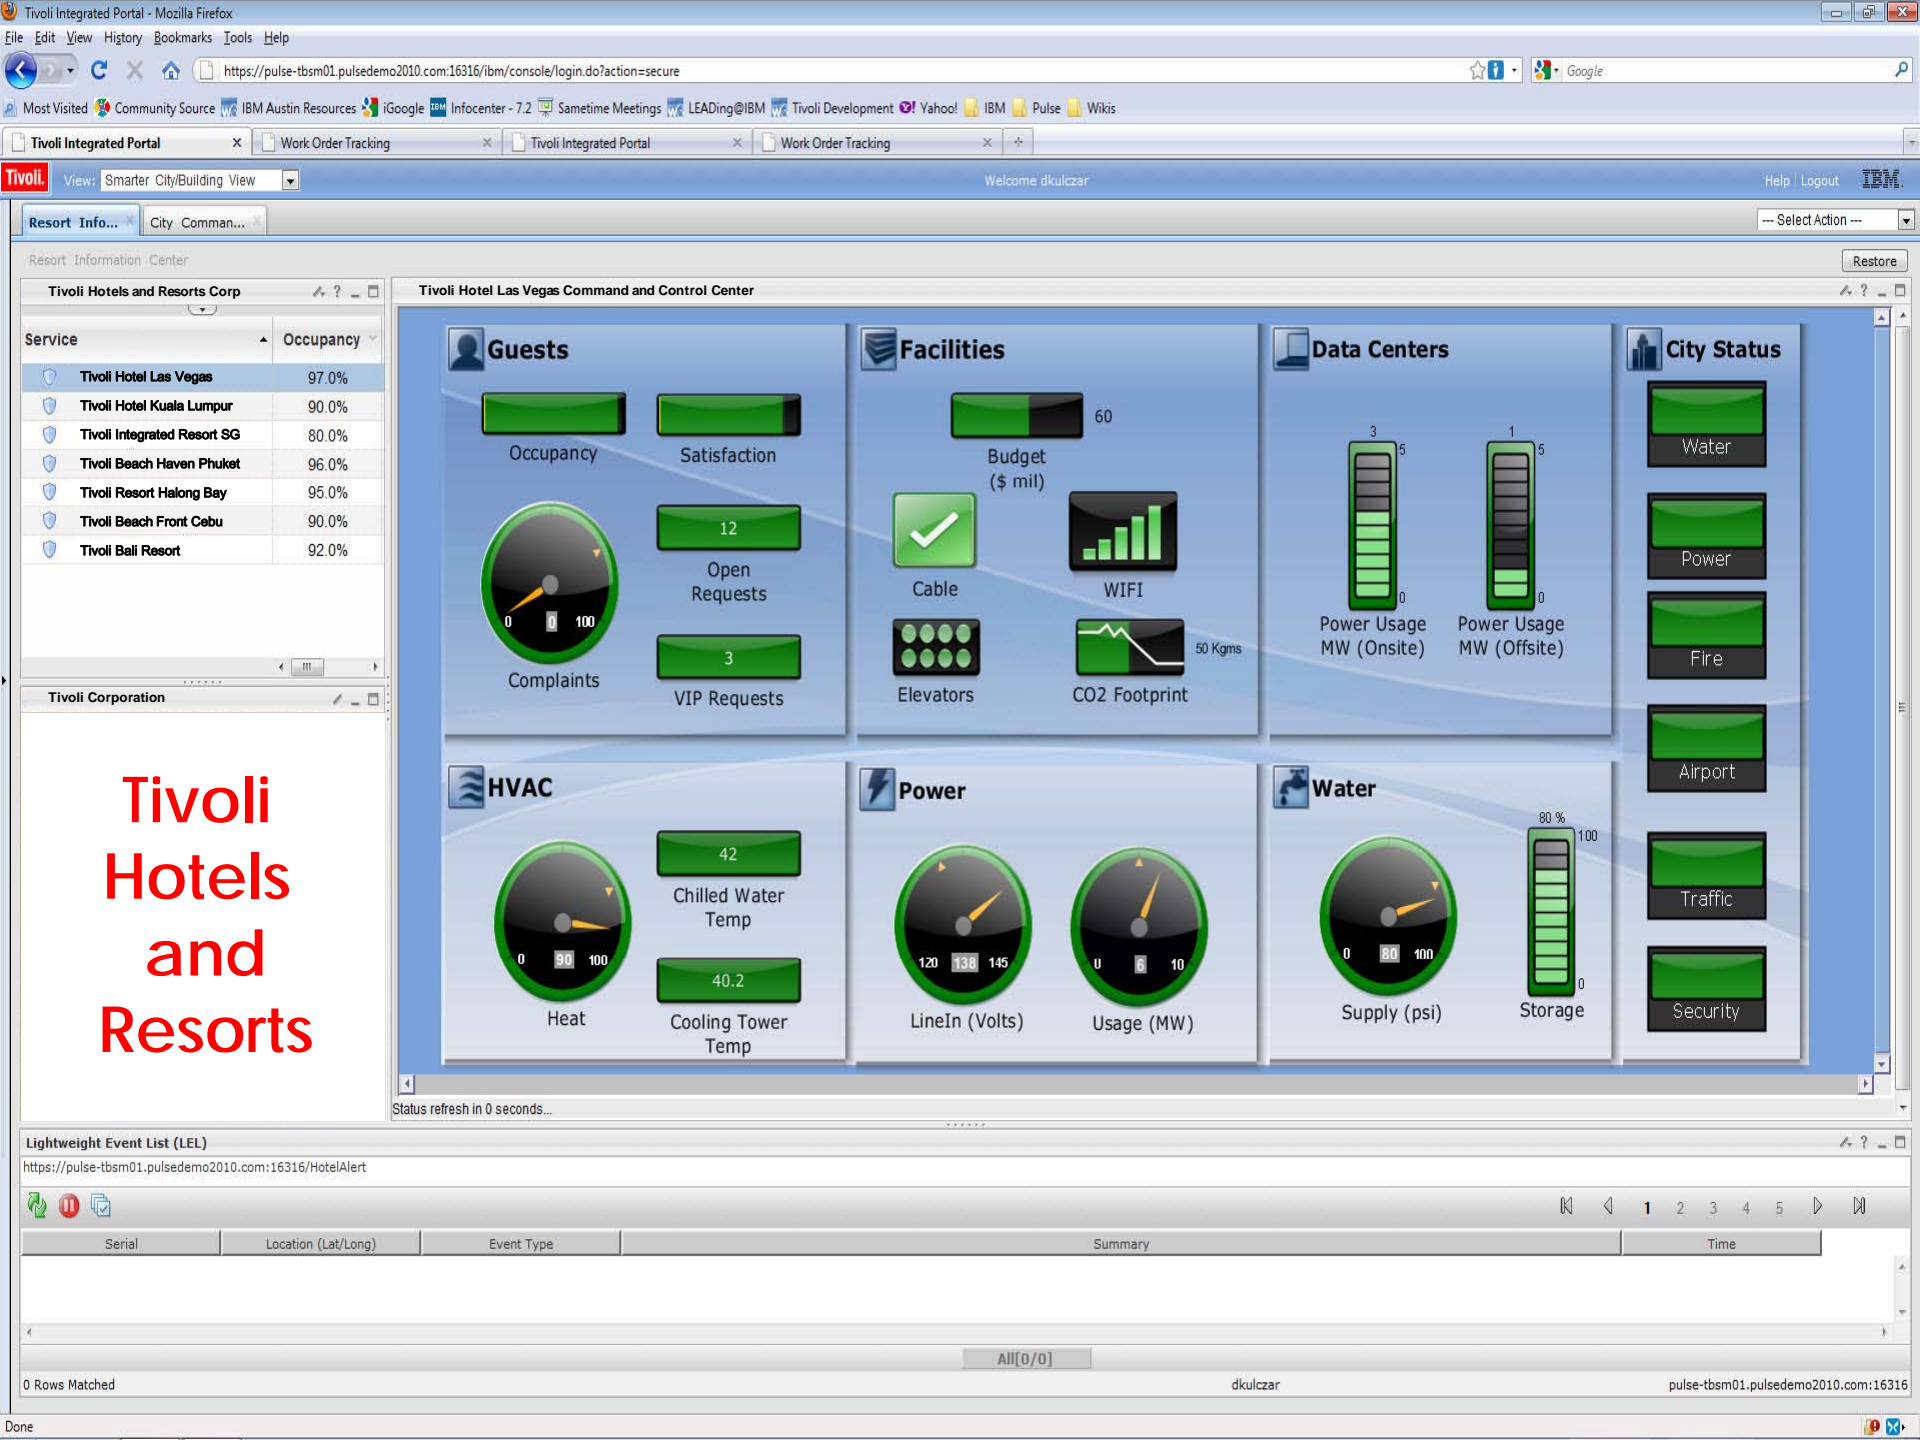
Tivoli Integrated Portal - Mozilla Firefox

File Edit View History Bookmarks Tools Help

https://pulse-tbsm01.pulsedemo2010.com:16316/ibm/console/login.do?action=secure

Google

Most Visited Community Source IBM Austin Resources iGoogle Infocenter - 7.2 Sametime Meetings LEADing@IBM Tivoli Development Yahoo! IBM Pulse Wikis

Tivoli Integrated Portal | Work Order Tracking | Tivoli Integrated Portal | Work Order Tracking

Tivoli. View: Smarter City/Building View

Welcome dkulczar

Help | Logout IBM.

Resort Info... | City Comman...

--- Select Action ---

Resort Information Center

Restore

Tivoli Hotels and Resorts Corp

| Service | Occupancy |
|---|---|
| Tivoli Hotel Las Vegas | 97.0% |
| Tivoli Hotel Kuala Lumpur | 90.0% |
| Tivoli Integrated Resort SG | 80.0% |
| Tivoli Beach Haven Phuket | 96.0% |
| Tivoli Resort Halong Bay | 95.0% |
| Tivoli Beach Front Cebu | 90.0% |
| Tivoli Bali Resort | 92.0% |

Tivoli Corporation

Tivoli Hotels and Resorts

Tivoli Hotel Las Vegas Command and Control Center

Guests
Occupancy
Satisfaction
0 0 100
Complaints
12
Open Requests
3
VIP Requests

Facilities
60
Budget ($ mil)
Cable
WIFI
Elevators
50 Kgms
CO2 Footprint

Data Centers
3 5 0
Power Usage MW (Onsite)
1 5 0
Power Usage MW (Offsite)

City Status
Water
Power
Fire
Airport
Traffic
Security

HVAC
0 90 100
Heat
42
Chilled Water Temp
40.2
Cooling Tower Temp

Power
120 138 145
LineIn (Volts)
0 6 10
Usage (MW)

Water
0 80 100
Supply (psi)
80 % 100 0
Storage

Status refresh in 0 seconds...

Lightweight Event List (LEL)
https://pulse-tbsm01.pulsedemo2010.com:16316/HotelAlert

1 2 3 4 5

| Serial | Location (Lat/Long) | Event Type | Summary | Time |
|---|---|---|---|---|

All[0/0]

0 Rows Matched dkulczar pulse-tbsm01.pulsedemo2010.com:16316

Done